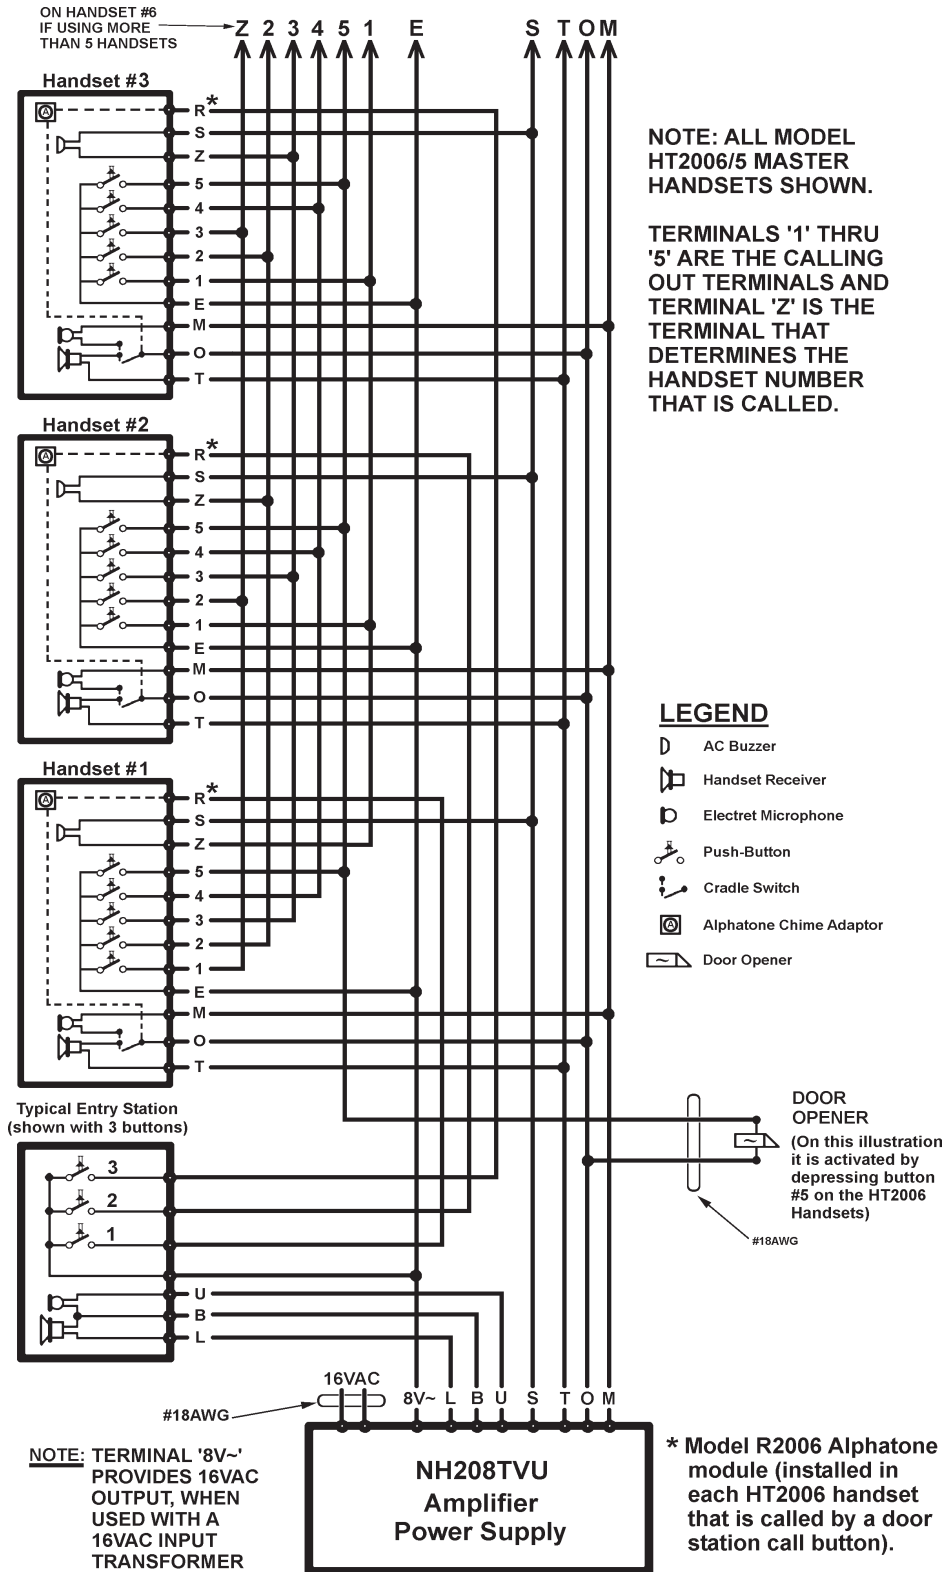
ON HANDSET #6 IF USING MORE THAN 5 HANDSETS

Z 2 3 4 5 1 E S T O M

Handset #3

R*
S
Z
5
4
3
2
1
E
M
O
T

NOTE: ALL MODEL HT2006/5 MASTER HANDSETS SHOWN.

TERMINALS '1' THRU '5' ARE THE CALLING OUT TERMINALS AND TERMINAL 'Z' IS THE TERMINAL THAT DETERMINES THE HANDSET NUMBER THAT IS CALLED.

Handset #2

R*
S
Z
5
4
3
2
1
E
M
O
T

LEGEND

AC Buzzer

Handset Receiver

Electret Microphone

Push-Button

Cradle Switch

Alphatone Chime Adaptor

Door Opener

Handset #1

R*
S
Z
5
4
3
2
1
E
M
O
T

Typical Entry Station (shown with 3 buttons)

3
2
1
U
B
L

DOOR OPENER (On this illustration it is activated by depressing button #5 on the HT2006 Handsets)

#18AWG

16VAC

#18AWG

8V~ L B U S T O M

NH208TVU Amplifier Power Supply

NOTE: TERMINAL '8V~' PROVIDES 16VAC OUTPUT, WHEN USED WITH A 16VAC INPUT TRANSFORMER

* Model R2006 Alphatone module (installed in each HT2006 handset that is called by a door station call button).